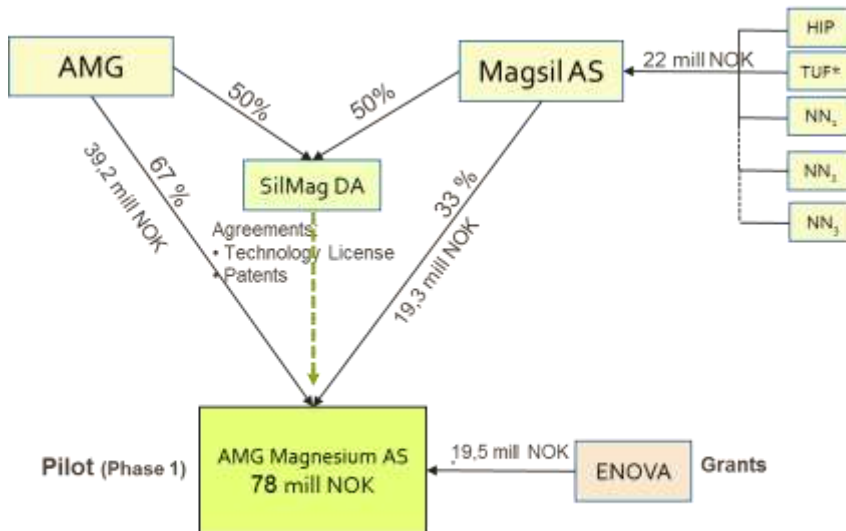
AMG

Magsil AS

22 mill NOK

HIP

TUF*

$NN_1$

$NN_2$

$NN_3$

50%

50%

39,2 mill NOK

67 %

SilMag DA

33 %

19,3 mill NOK

Agreements
• Technology License
• Patents

Pilot (Phase 1)

AMG Magnesium AS
78 mill NOK

19,5 mill NOK

ENOVA

Grants